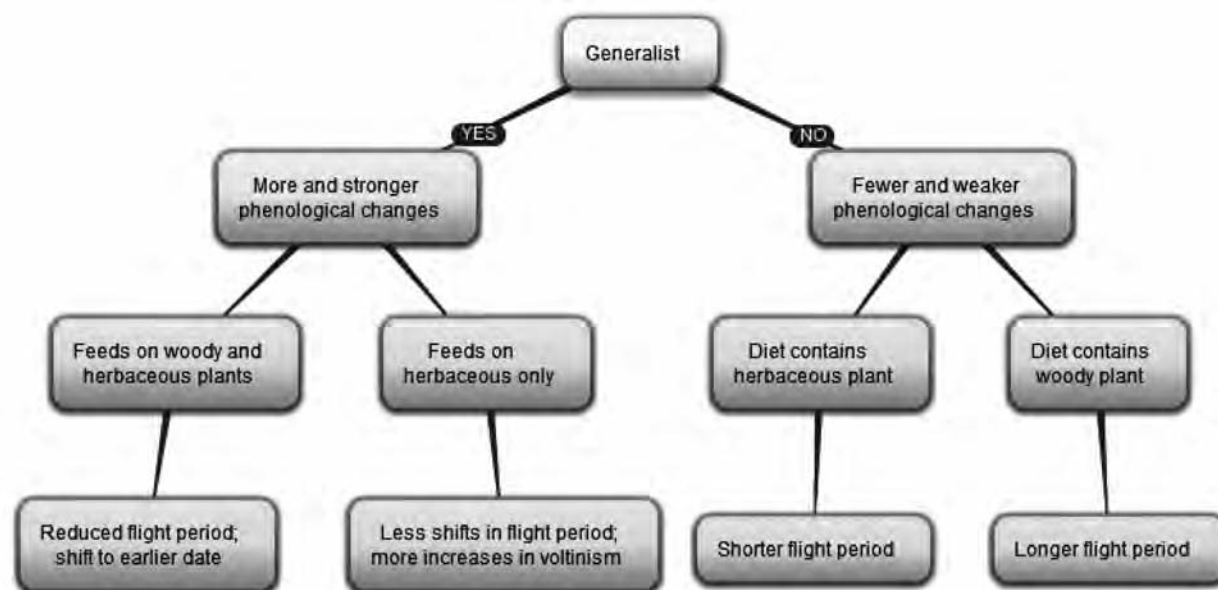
Generalist

YES

NO

More and stronger phenological changes

Fewer and weaker phenological changes

Feeds on woody and herbaceous plants

Feeds on herbaceous only

Diet contains herbaceous plant

Diet contains woody plant

Reduced flight period; shift to earlier date

Less shifts in flight period; more increases in voltinism

Shorter flight period

Longer flight period